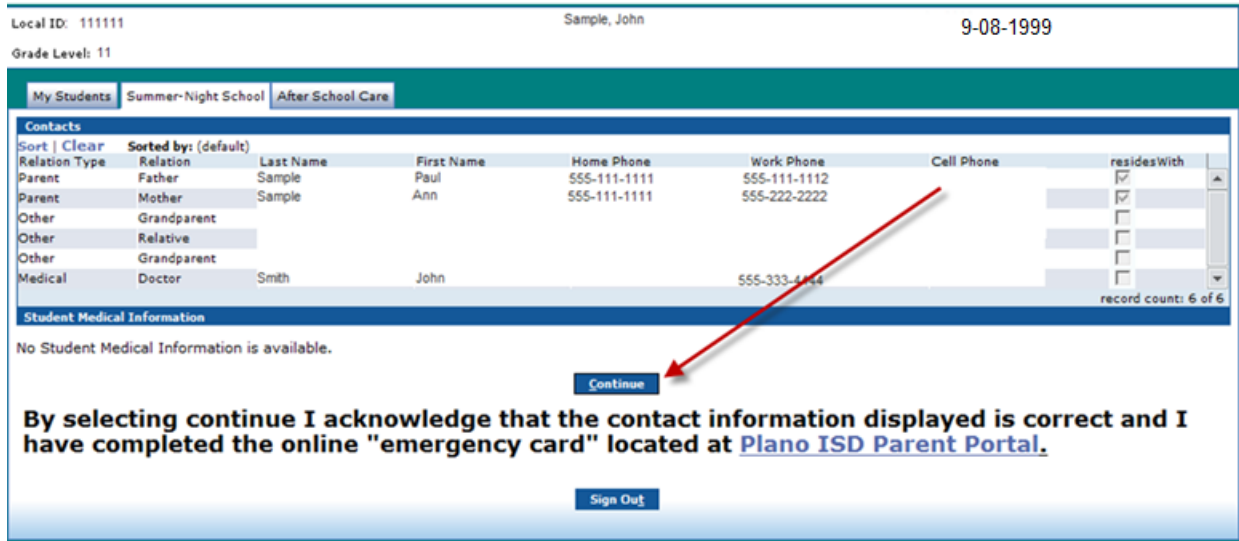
Local ID: 111111

Grade Level: 11

Sample, John

9-08-1999

My Students | Summer-Night School | After School Care

Contacts

Sort | Clear Sorted by: (default)

| Relation Type | Relation | Last Name | First Name | Home Phone | Work Phone | Cell Phone | residesWith |
|---|---|---|---|---|---|---|---|
| Parent | Father | Sample | Paul | 555-111-1111 | 555-111-1112 | | ☑ |
| Parent | Mother | Sample | Ann | 555-111-1111 | 555-222-2222 | | ☑ |
| Other | Grandparent | | | | | | ☐ |
| Other | Relative | | | | | | ☐ |
| Other | Grandparent | | | | | | ☐ |
| Medical | Doctor | Smith | John | | 555-333-4444 | | ☐ |

record count: 6 of 6

Student Medical Information

No Student Medical Information is available.

Continue

By selecting continue I acknowledge that the contact information displayed is correct and I have completed the online "emergency card" located at Plano ISD Parent Portal.

Sign Out